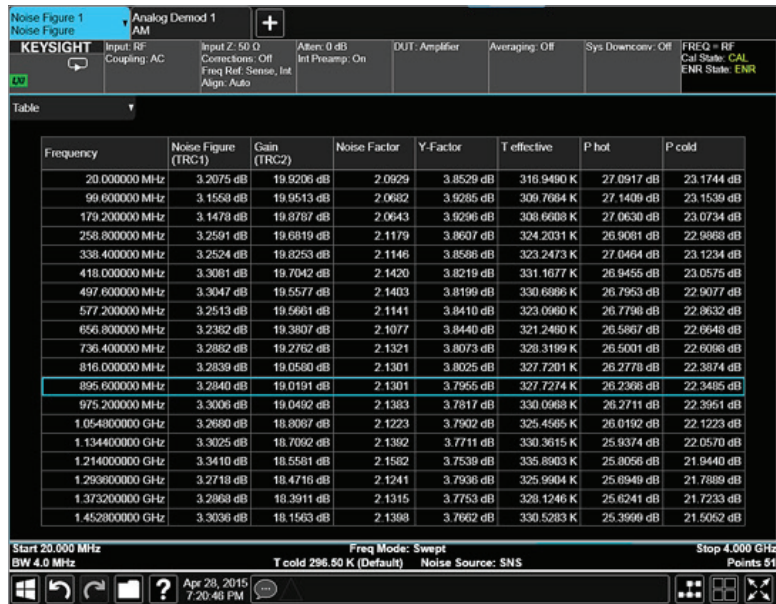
Noise Figure 1
Noise Figure

Analog Demod 1
AM

+

KEYSIGHT
LXI

Input: RF
Coupling: AC

Input Z: 50 Ω
Corrections: Off
Freq Ref: Sense, Int
Align: Auto

Atten: 0 dB
Int Preamp: On

DUT: Amplifier

Averaging: Off

Sys Downconv: Off

FREQ = RF
Cal State: CAL
ENR State: ENR

Table

| Frequency | Noise Figure (TRC1) | Gain (TRC2) | Noise Factor | Y-Factor | T effective | P hot | P cold |
|---|---|---|---|---|---|---|---|
| 20.000000 MHz | 3.2075 dB | 19.9206 dB | 2.0929 | 3.8529 dB | 316.9490 K | 27.0917 dB | 23.1744 dB |
| 99.600000 MHz | 3.1558 dB | 19.9513 dB | 2.0682 | 3.9285 dB | 309.7664 K | 27.1409 dB | 23.1539 dB |
| 179.200000 MHz | 3.1478 dB | 19.8787 dB | 2.0643 | 3.9296 dB | 308.6608 K | 27.0630 dB | 23.0734 dB |
| 258.800000 MHz | 3.2591 dB | 19.6819 dB | 2.1179 | 3.8607 dB | 324.2031 K | 26.9081 dB | 22.9868 dB |
| 338.400000 MHz | 3.2524 dB | 19.8253 dB | 2.1146 | 3.8586 dB | 323.2473 K | 27.0464 dB | 23.1234 dB |
| 418.000000 MHz | 3.3081 dB | 19.7042 dB | 2.1420 | 3.8219 dB | 331.1677 K | 26.9455 dB | 23.0575 dB |
| 497.600000 MHz | 3.3047 dB | 19.5577 dB | 2.1403 | 3.8199 dB | 330.6866 K | 26.7953 dB | 22.9077 dB |
| 577.200000 MHz | 3.2513 dB | 19.5661 dB | 2.1141 | 3.8410 dB | 323.0960 K | 26.7798 dB | 22.8632 dB |
| 656.800000 MHz | 3.2382 dB | 19.3807 dB | 2.1077 | 3.8440 dB | 321.2460 K | 26.5867 dB | 22.6648 dB |
| 736.400000 MHz | 3.2882 dB | 19.2762 dB | 2.1321 | 3.8073 dB | 328.3199 K | 26.5001 dB | 22.6098 dB |
| 816.000000 MHz | 3.2839 dB | 19.0580 dB | 2.1301 | 3.8025 dB | 327.7201 K | 26.2778 dB | 22.3874 dB |
| 895.600000 MHz | 3.2840 dB | 19.0191 dB | 2.1301 | 3.7955 dB | 327.7274 K | 26.2368 dB | 22.3485 dB |
| 975.200000 MHz | 3.3006 dB | 19.0492 dB | 2.1383 | 3.7817 dB | 330.0968 K | 26.2711 dB | 22.3951 dB |
| 1.054800000 GHz | 3.2680 dB | 18.8087 dB | 2.1223 | 3.7902 dB | 325.4565 K | 26.0192 dB | 22.1223 dB |
| 1.134400000 GHz | 3.3025 dB | 18.7092 dB | 2.1392 | 3.7711 dB | 330.3615 K | 25.9374 dB | 22.0570 dB |
| 1.214000000 GHz | 3.3410 dB | 18.5581 dB | 2.1582 | 3.7539 dB | 335.8903 K | 25.8056 dB | 21.9440 dB |
| 1.293600000 GHz | 3.2718 dB | 18.4716 dB | 2.1241 | 3.7936 dB | 325.9904 K | 25.6949 dB | 21.7889 dB |
| 1.373200000 GHz | 3.2868 dB | 18.3911 dB | 2.1315 | 3.7753 dB | 328.1246 K | 25.6241 dB | 21.7233 dB |
| 1.452800000 GHz | 3.3036 dB | 18.1563 dB | 2.1398 | 3.7662 dB | 330.5283 K | 25.3999 dB | 21.5052 dB |

Start 20.000 MHz
BW 4.0 MHz
Freq Mode: Swept
T cold 296.50 K (Default)
Noise Source: SNS
Stop 4.000 GHz
Points 51

Apr 28, 2015
7:20:46 PM